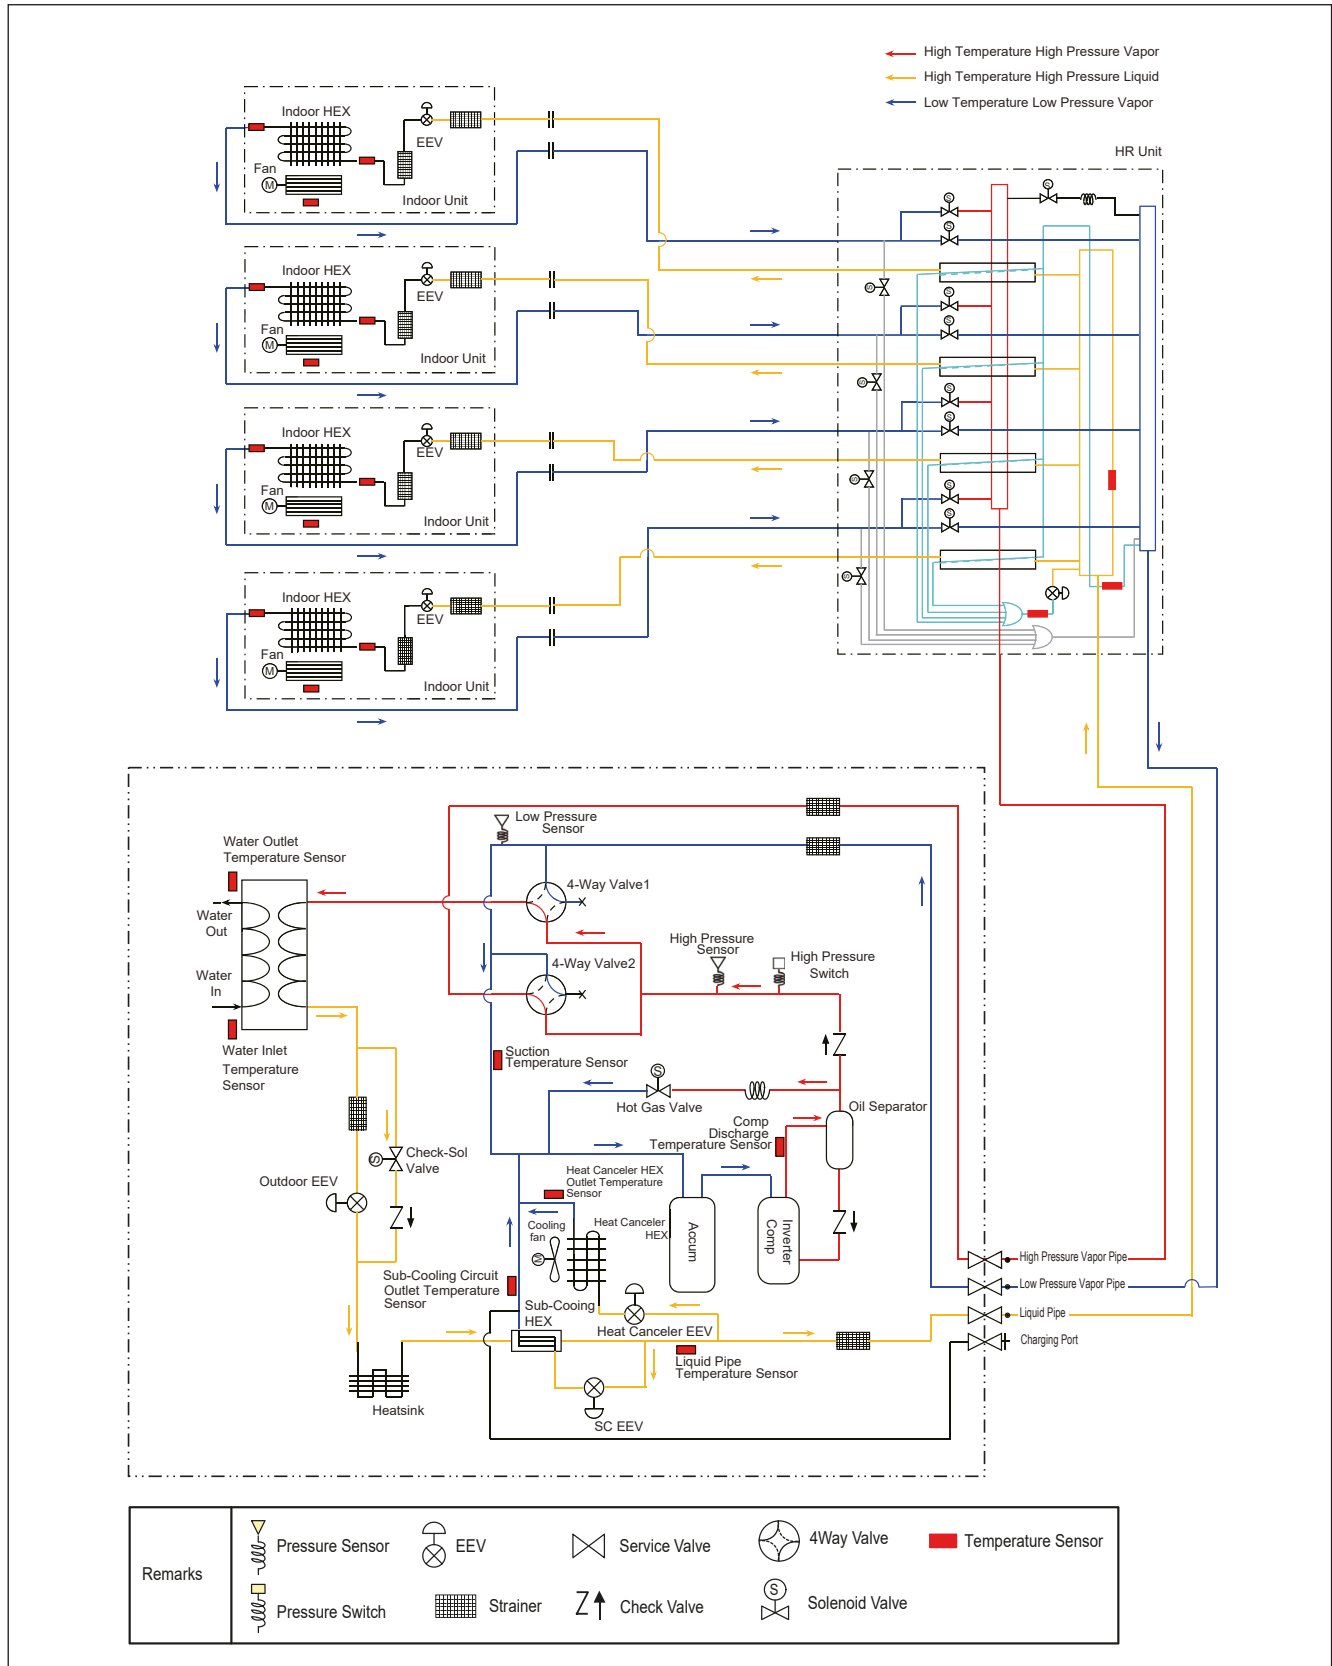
High Temperature High Pressure Vapor
High Temperature High Pressure Liquid
Low Temperature Low Pressure Vapor

HR Unit

Indoor HEX
EEV
Fan
M
Indoor Unit

Indoor HEX
EEV
Fan
M
Indoor Unit

Indoor HEX
EEV
Fan
M
Indoor Unit

Indoor HEX
EEV
Fan
M
Indoor Unit

Low Pressure Sensor
Water Outlet Temperature Sensor
4-Way Valve1
Water Out
Water In
High Pressure Sensor
High Pressure Switch
4-Way Valve2
Water Inlet Temperature Sensor
Suction Temperature Sensor
Hot Gas Valve
Oil Separator
Comp Discharge Temperature Sensor
Check-Sol Valve
Outdoor EEV
Heat Canceler HEX Outlet Temperature Sensor
Cooling fan
Heat Canceler HEX
Accum
Inverter Comp
High Pressure Vapor Pipe
Low Pressure Vapor Pipe
Liquid Pipe
Charging Port
Sub-Cooling Circuit Outlet Temperature Sensor
Sub-Cooing HEX
Heat Canceler EEV
Liquid Pipe Temperature Sensor
Heatsink
SC EEV

| Remarks | Pressure Sensor | EEV | Service Valve | 4Way Valve | Temperature Sensor |
|---|---|---|---|---|---|
| | Pressure Switch | Strainer | Check Valve | Solenoid Valve | |